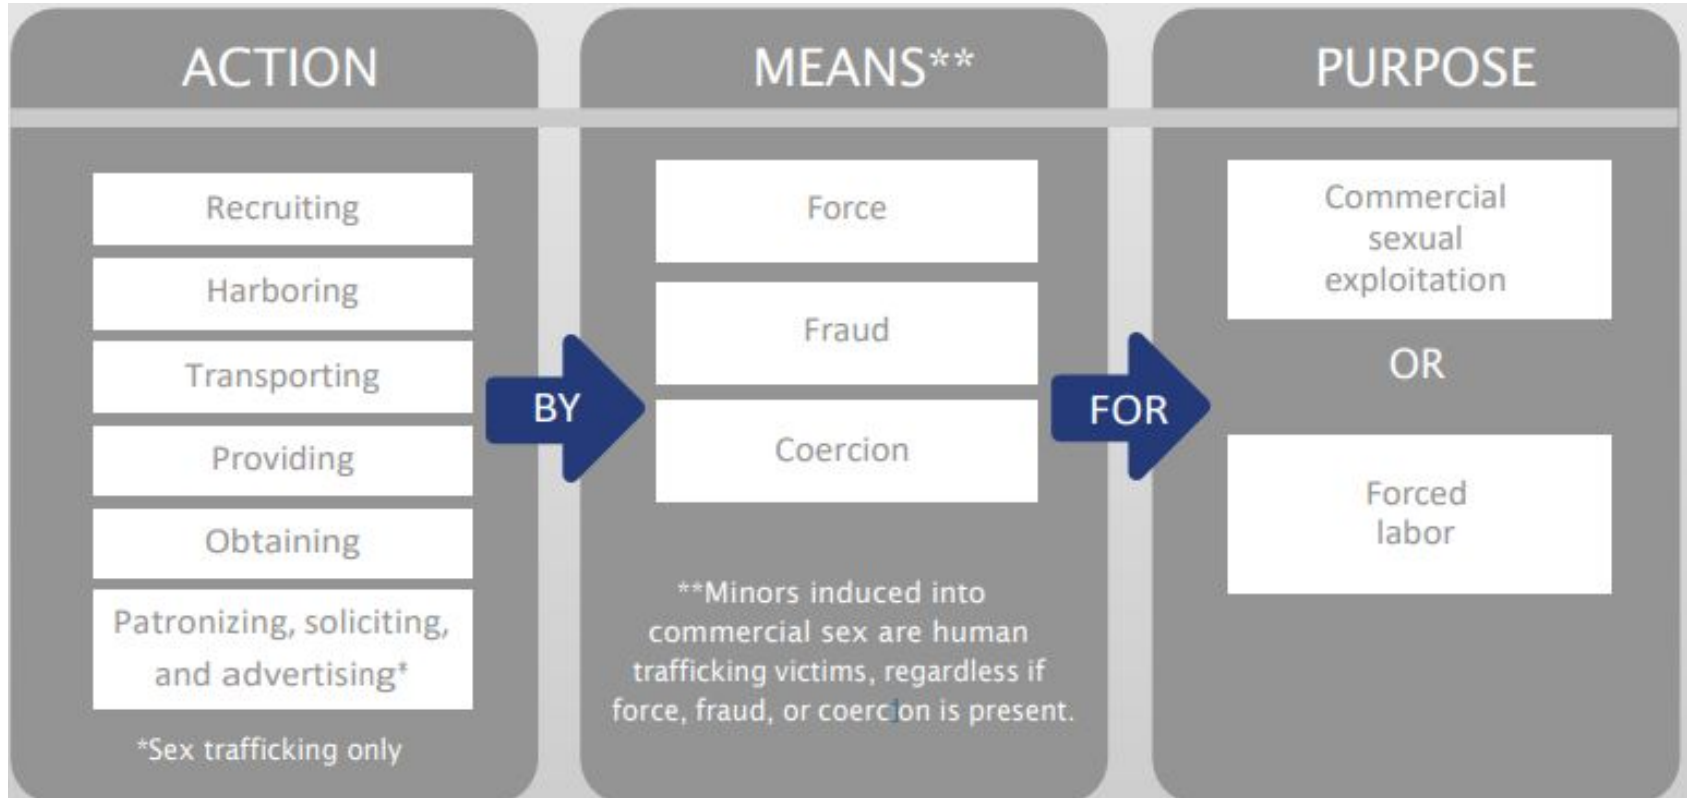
ACTION

Recruiting

Harboring

Transporting

Providing

Obtaining

Patronizing, soliciting, and advertising*

*Sex trafficking only

BY

MEANS**

Force

Fraud

Coercion

**Minors induced into commercial sex are human trafficking victims, regardless if force, fraud, or coercion is present.

FOR

PURPOSE

Commercial sexual exploitation

OR

Forced labor